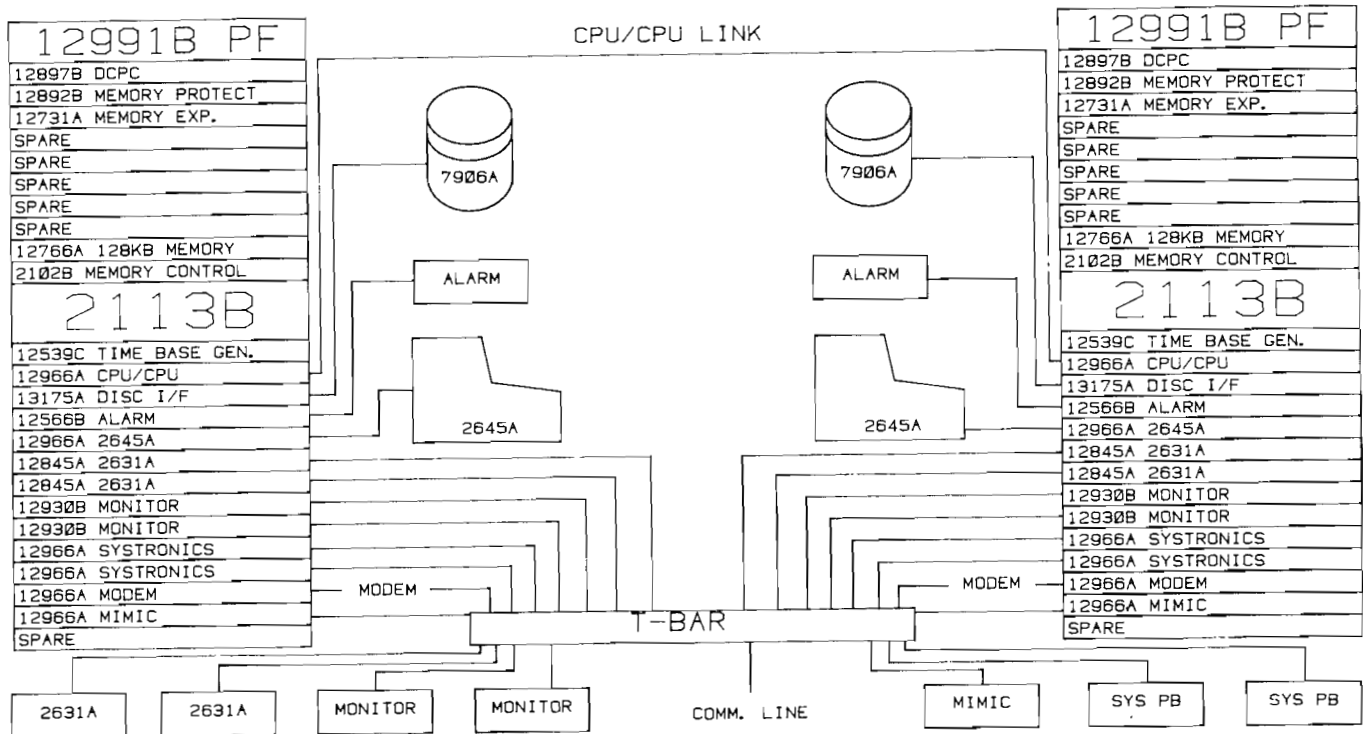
12991B PF
12897B DCPC
12892B MEMORY PROTECT
12731A MEMORY EXP.
SPARE
SPARE
SPARE
SPARE
SPARE
12766A 128KB MEMORY
2102B MEMORY CONTROL
2113B
12539C TIME BASE GEN.
12966A CPU/CPU
13175A DISC I/F
12566B ALARM
12966A 2645A
12845A 2631A
12845A 2631A
12930B MONITOR
12930B MONITOR
12966A SYSTRONICS
12966A SYSTRONICS
12966A MODEM
12966A MIMIC
SPARE

CPU/CPU LINK

7906A
ALARM
2645A

7906A
ALARM
2645A

MODEM
T-BAR
MODEM

12991B PF
12897B DCPC
12892B MEMORY PROTECT
12731A MEMORY EXP.
SPARE
SPARE
SPARE
SPARE
SPARE
12766A 128KB MEMORY
2102B MEMORY CONTROL
2113B
12539C TIME BASE GEN.
12966A CPU/CPU
13175A DISC I/F
12566B ALARM
12966A 2645A
12845A 2631A
12845A 2631A
12930B MONITOR
12930B MONITOR
12966A SYSTRONICS
12966A SYSTRONICS
12966A MODEM
12966A MIMIC
SPARE

2631A
2631A
MONITOR
MONITOR
COMM. LINE
MIMIC
SYS PB
SYS PB